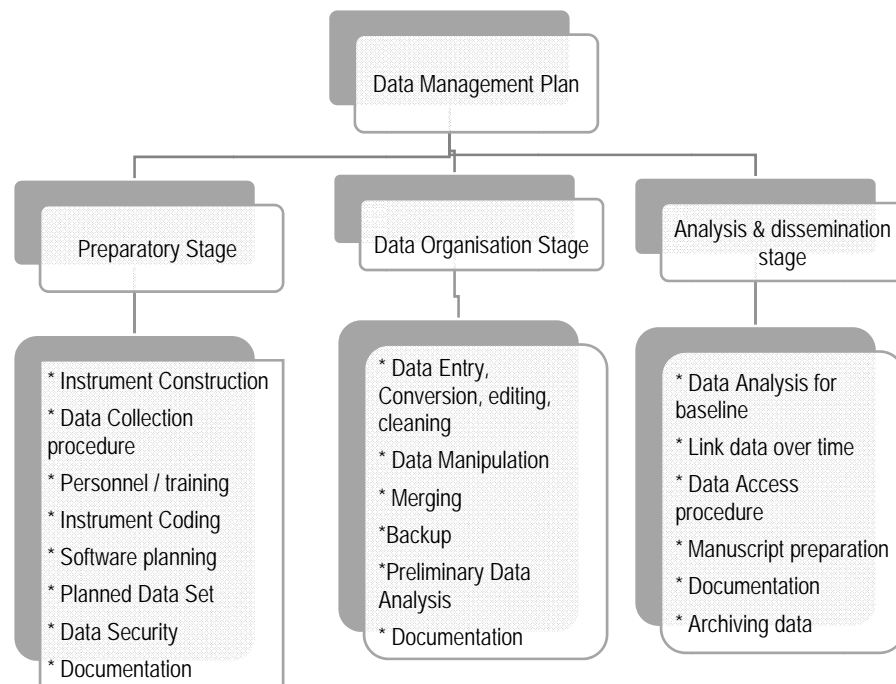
Data Management Plan

Preparatory Stage

* Instrument Construction
* Data Collection procedure
* Personnel / training
* Instrument Coding
* Software planning
* Planned Data Set
* Data Security
* Documentation

Data Organisation Stage

* Data Entry, Conversion, editing, cleaning
* Data Manipulation
* Merging
*Backup
*Preliminary Data Analysis
* Documentation

Analysis & dissemination stage

* Data Analysis for baseline
* Link data over time
* Data Access procedure
* Manuscript preparation
* Documentation
* Archiving data